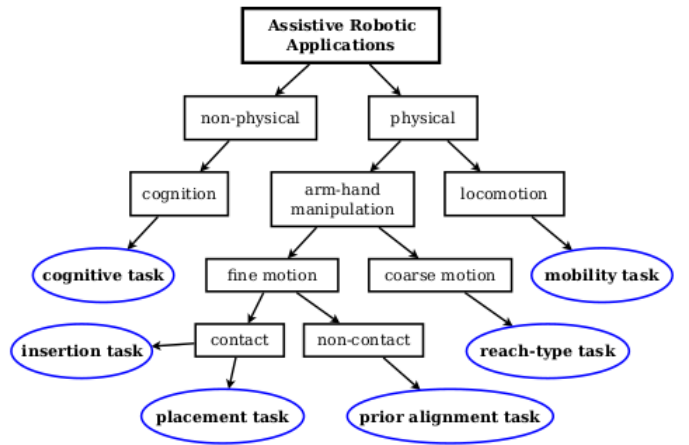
Assistive Robotic Applications

non-physical

physical

cognition

arm-hand manipulation

locomotion

cognitive task

fine motion

coarse motion

mobility task

contact

non-contact

insertion task

reach-type task

placement task

prior alignment task